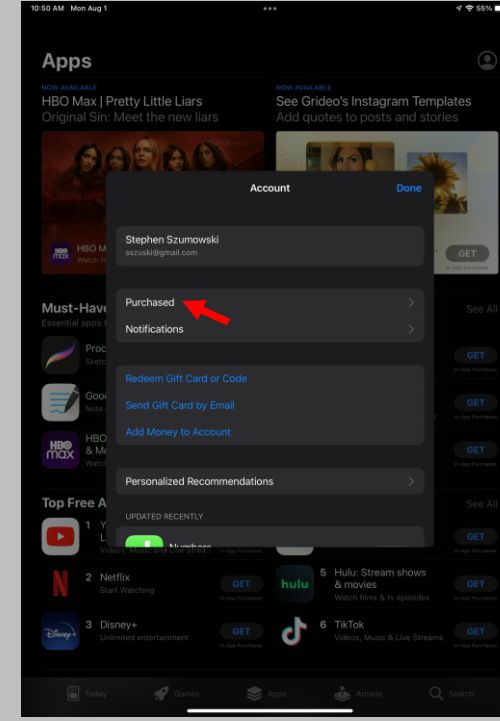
10:50 AM Mon Aug 1 ••• 55%

Apps

NOW AVAILABLE
HBO Max | Pretty Little Liars
Original Sin: Meet the new liars

NOW AVAILABLE
See Grideo's Instagram Templates
Add quotes to posts and stories

HBO max
HBO M
Watch f

GET
In-App Purchases

Account
Done

Stephen Szumowski
sszuski@gmail.com

Purchased
Notifications

Redeem Gift Card or Code
Send Gift Card by Email
Add Money to Account

Personalized Recommendations

UPDATED RECENTLY

Numbers

Must-Have
Essential apps f
See All

Proc
Sketc

Good
Note-

HBO
& Mo
Watch

GET
In-App Purchases

GET
In-App Purchases

GET
In-App Purchases

Top Free A
See All

1 Y
L
Videos, Music and Live Strea

GET
In-App Purchases

2 Netflix
Start Watching
GET
In-App Purchases

5 Hulu: Stream shows & movies
Watch films & tv episodes
GET
In-App Purchases

3 Disney+
Unlimited entertainment
GET
In-App Purchases

6 TikTok
Videos, Music & Live Streams
GET
In-App Purchases

Today Games Apps Arcade Search